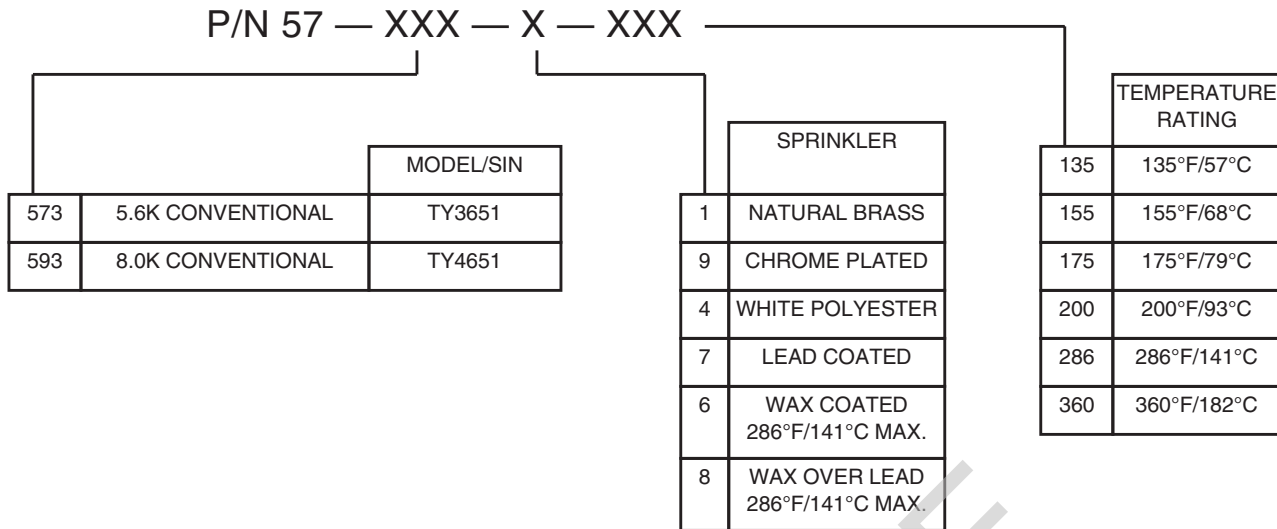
P/N 57 — XXX — X — XXX

| | | MODEL/SIN |
|---|---|---|
| 573 | 5.6K CONVENTIONAL | TY3651 |
| 593 | 8.0K CONVENTIONAL | TY4651 |

| | SPRINKLER |
|---|---|
| 1 | NATURAL BRASS |
| 9 | CHROME PLATED |
| 4 | WHITE POLYESTER |
| 7 | LEAD COATED |
| 6 | WAX COATED 286°F/141°C MAX. |
| 8 | WAX OVER LEAD 286°F/141°C MAX. |

| | TEMPERATURE RATING |
|---|---|
| 135 | 135°F/57°C |
| 155 | 155°F/68°C |
| 175 | 175°F/79°C |
| 200 | 200°F/93°C |
| 286 | 286°F/141°C |
| 360 | 360°F/182°C |